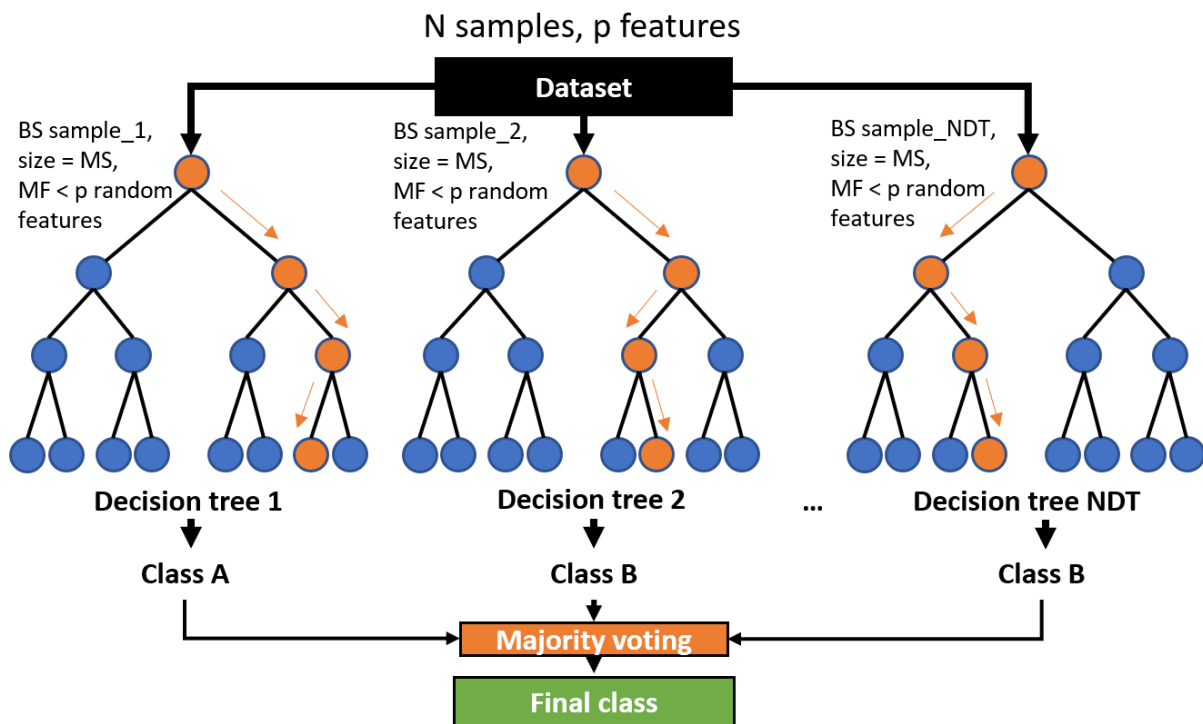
N samples, p features

Dataset

BS sample_1, size = MS, MF < p random features

BS sample_2, size = MS, MF < p random features

BS sample_NDT, size = MS, MF < p random features

Decision tree 1

Class A

Decision tree 2

Class B

...

Decision tree NDT

Class B

Majority voting

Final class